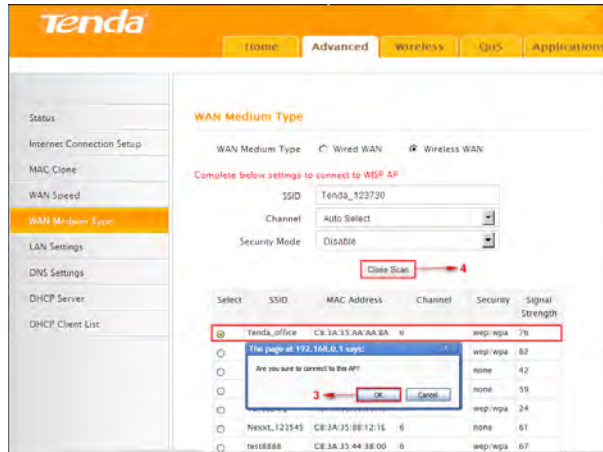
Tenda

Home | Advanced | Wireless | QoS | Applications

Status
Internet Connection Setup
MAC Clone
WAN Speed
WAN Medium Type
LAN Settings
DNS Settings
DHCP Server
DHCP Client List

WAN Medium Type

WAN Medium Type ○ Wired WAN ◉ Wireless WAN

Complete below settings to connect to WISP AP

SSID Tenda_123730

Channel Auto Select

Security Mode Disable

Close Scan 4

| Select | SSID | MAC Address | Channel | Security | Signal Strength |
|---|---|---|---|---|---|
| ◉ | Tenda_office | C8:3A:35:AA:AA:BA | 6 | wep/wpa | 76 |
| ○ | | | | wep/wpa | 62 |
| ○ | | | | none | 42 |
| ○ | | | | none | 59 |
| ○ | | | | wep/wpa | 24 |
| ○ | Nexxt_123545 | C8:3A:35:88:12:1E | 6 | none | 61 |
| ○ | test8888 | C8:3A:35:44:38:00 | 6 | wep/wpa | 67 |

The page at 192.168.0.1 says:

Are you sure to connect to this AP?

3 OK Cancel